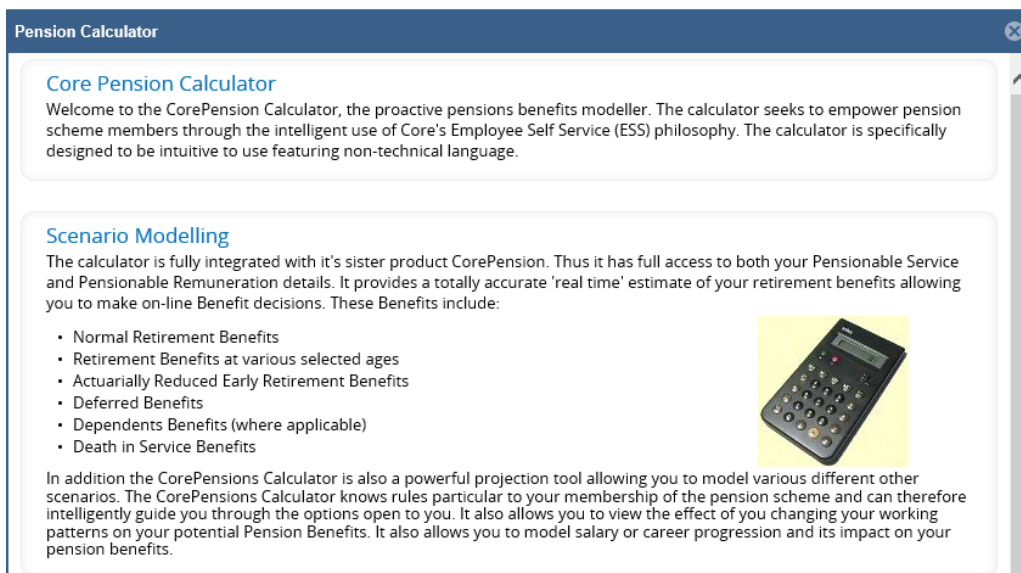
Pension Calculator

Core Pension Calculator

Welcome to the CorePension Calculator, the proactive pensions benefits modeller. The calculator seeks to empower pension scheme members through the intelligent use of Core's Employee Self Service (ESS) philosophy. The calculator is specifically designed to be intuitive to use featuring non-technical language.

Scenario Modelling

The calculator is fully integrated with it's sister product CorePension. Thus it has full access to both your Pensionable Service and Pensionable Remuneration details. It provides a totally accurate 'real time' estimate of your retirement benefits allowing you to make on-line Benefit decisions. These Benefits include:

- Normal Retirement Benefits
- Retirement Benefits at various selected ages
- Actuarially Reduced Early Retirement Benefits
- Deferred Benefits
- Dependents Benefits (where applicable)
- Death in Service Benefits

In addition the CorePensions Calculator is also a powerful projection tool allowing you to model various different other scenarios. The CorePensions Calculator knows rules particular to your membership of the pension scheme and can therefore intelligently guide you through the options open to you. It also allows you to view the effect of you changing your working patterns on your potential Pension Benefits. It also allows you to model salary or career progression and its impact on your pension benefits.